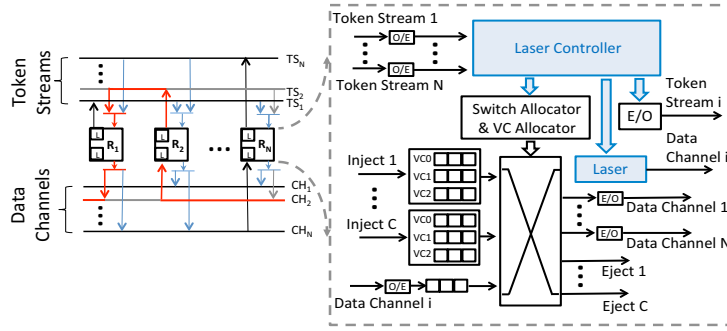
Token Streams

TS$_N$
TS$_2$
TS$_1$

L R$_1$ L
L R$_2$ L
...
L R$_N$ L

Data Channels

CH$_1$
CH$_2$
CH$_N$

Token Stream 1
O/E
Token Stream N
O/E
Laser Controller
Token Stream i
E/O
Switch Allocator & VC Allocator
Data Channel i
Laser
Inject 1
VC0
VC1
VC2
Inject C
VC0
VC1
VC2
E/O
Data Channel 1
E/O
Data Channel N
Eject 1
Eject C
O/E
Data Channel i